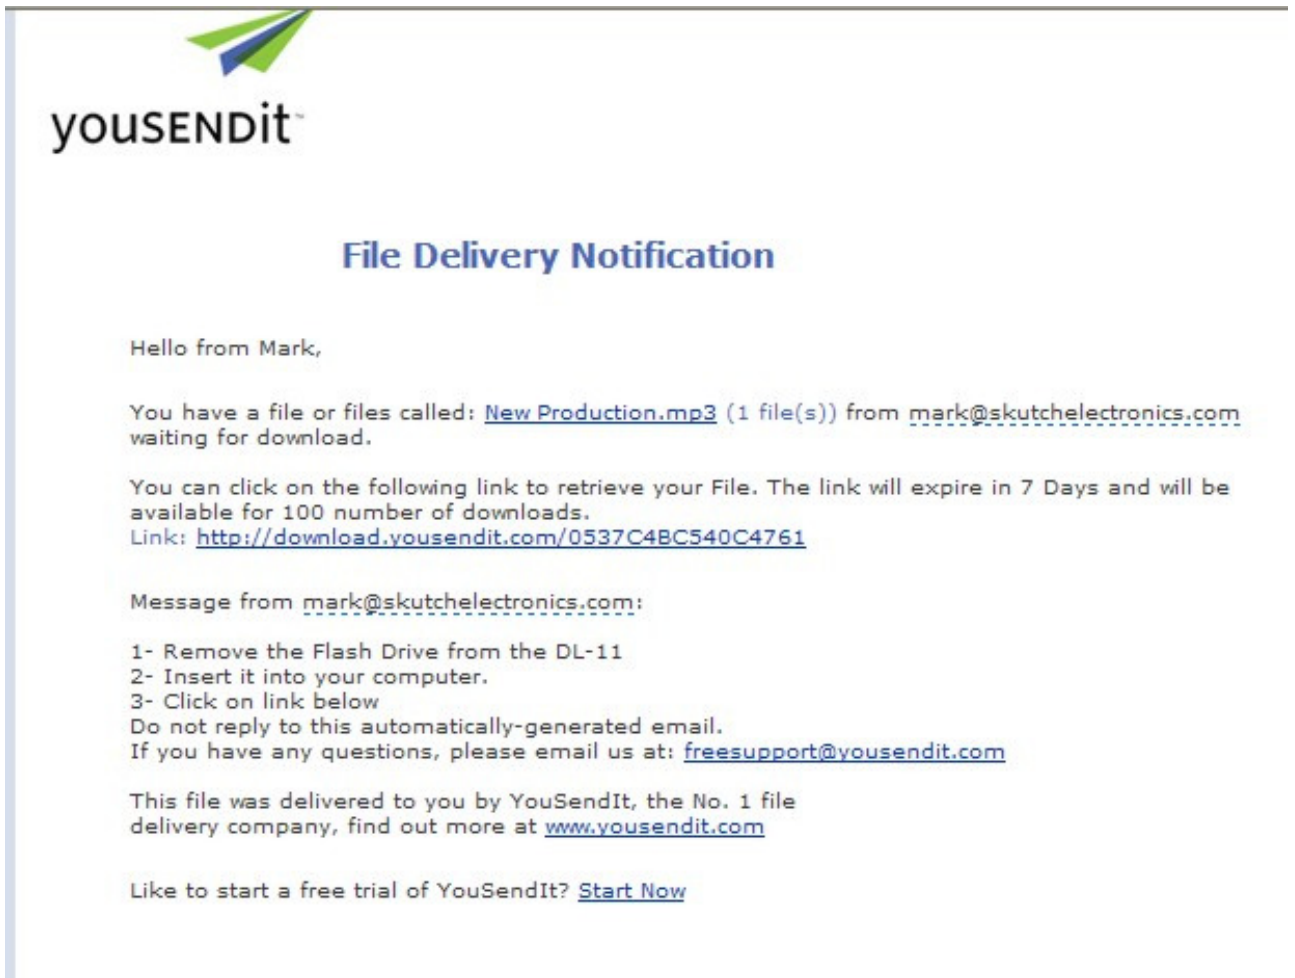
YOUSENDit

File Delivery Notification

Hello from Mark,

You have a file or files called: New Production.mp3 (1 file(s)) from mark@skutchelectronics.com waiting for download.

You can click on the following link to retrieve your File. The link will expire in 7 Days and will be available for 100 number of downloads.
Link: http://download.yousendit.com/0537C4BC540C4761

Message from mark@skutchelectronics.com:

1- Remove the Flash Drive from the DL-11
2- Insert it into your computer.
3- Click on link below
Do not reply to this automatically-generated email.
If you have any questions, please email us at: freesupport@yousendit.com

This file was delivered to you by YouSendIt, the No. 1 file delivery company, find out more at www.yousendit.com

Like to start a free trial of YouSendIt? Start Now